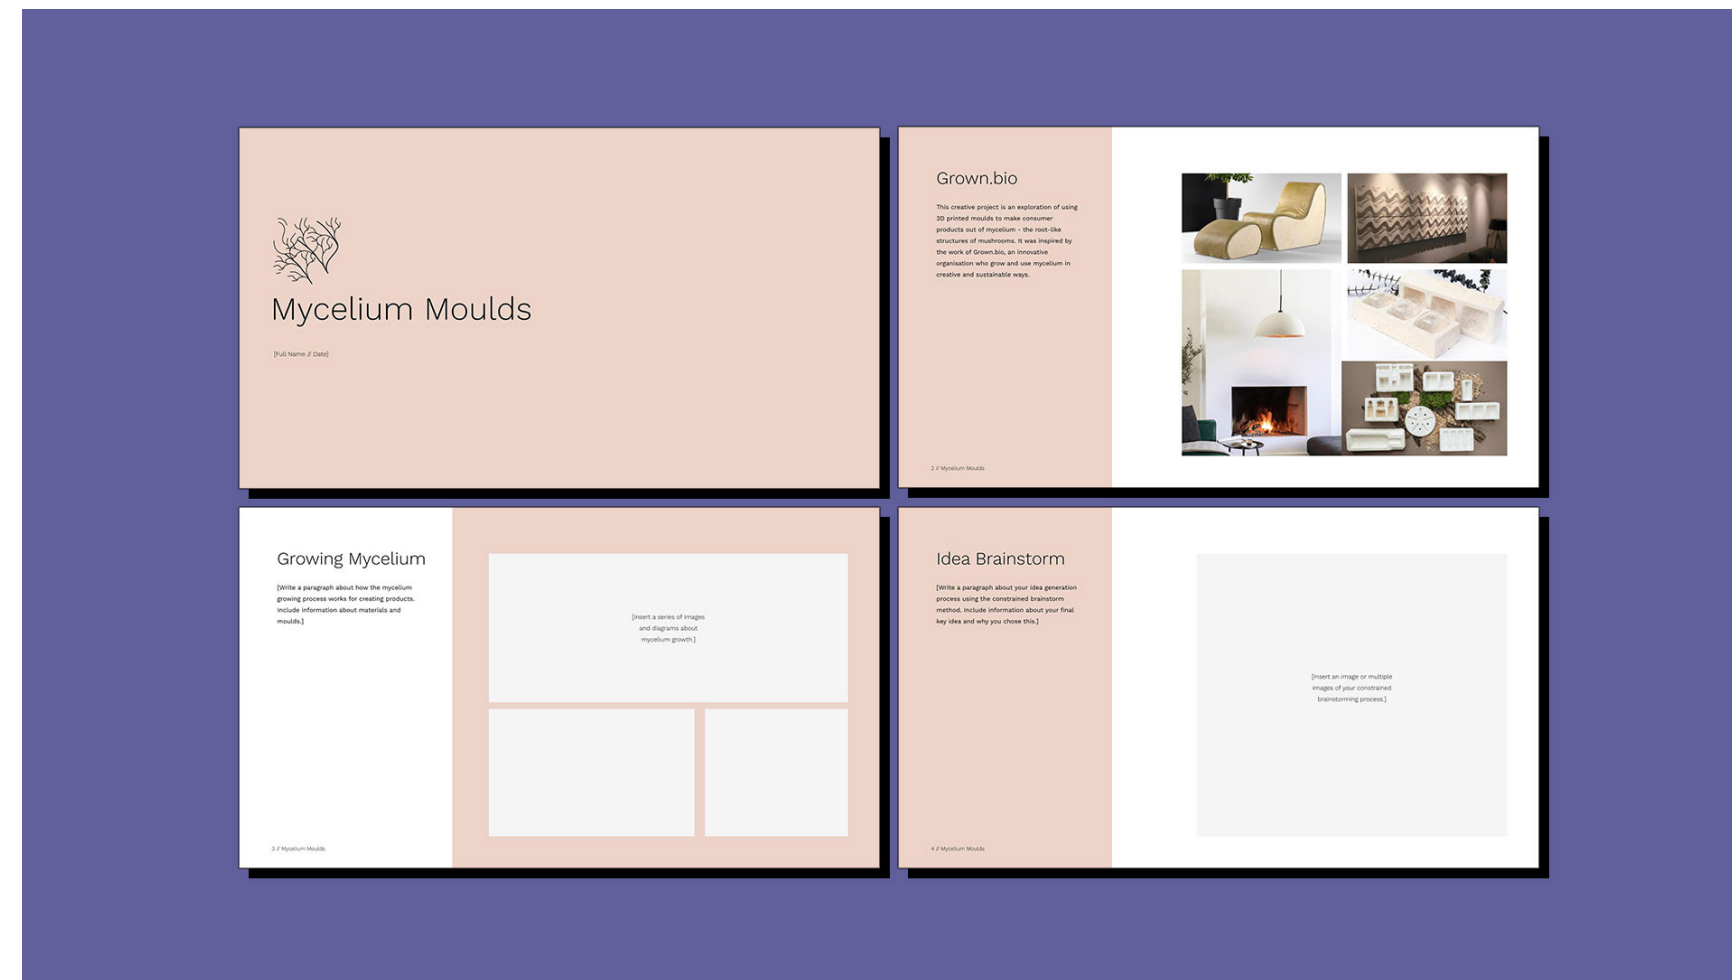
Mycelium Moulds

[Full Name // Date]

Grown.bio

This creative project is an exploration of using 3D printed moulds to make consumer products out of mycelium - the root-like structures of mushrooms. It was inspired by the work of Grown.bio, an innovative organisation who grow and use mycelium in creative and sustainable ways.

2 // Mycelium Moulds

Growing Mycelium

[Write a paragraph about how the mycelium growing process works for creating products. Include information about materials and moulds.]

[Insert a series of images and diagrams about mycelium growth.]

3 // Mycelium Moulds

Idea Brainstorm

[Write a paragraph about your idea generation process using the constrained brainstorm method. Include information about your final key idea and why you chose this.]

[Insert an image or multiple images of your constrained brainstorming process.]

4 // Mycelium Moulds